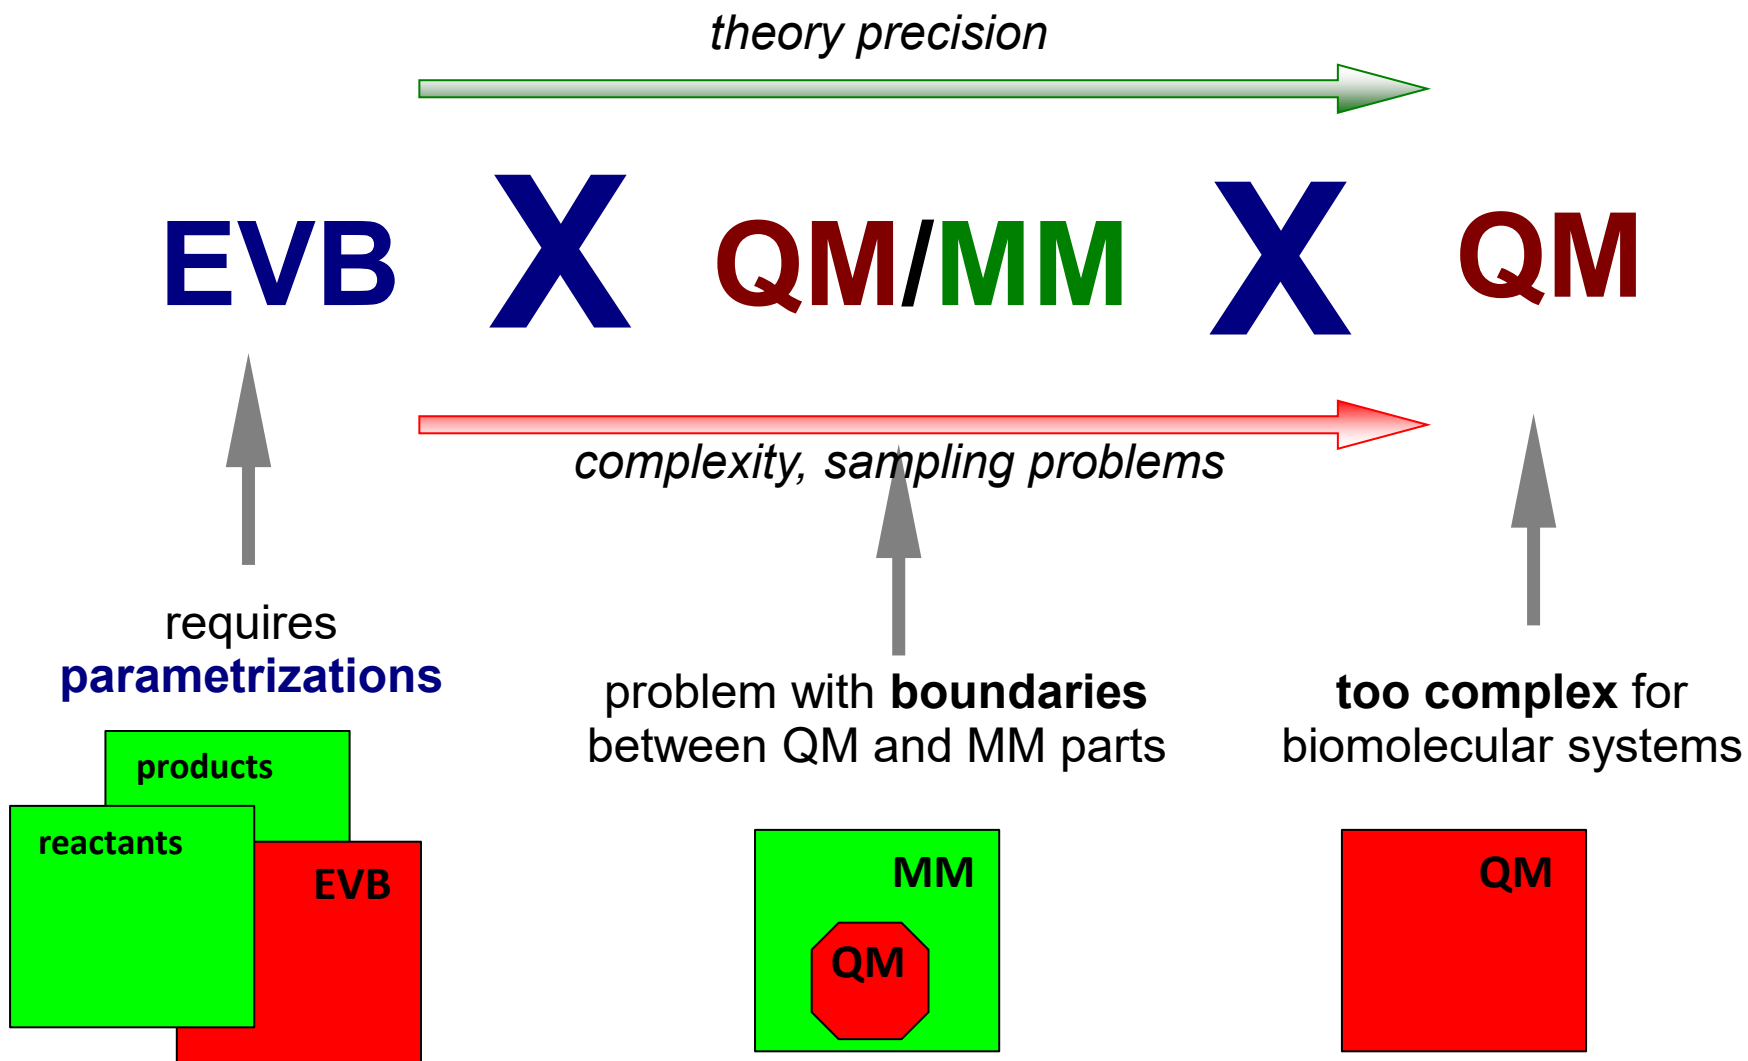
theory precision

EVB X QM/MM X QM

complexity, sampling problems

requires **parametrizations**

problem with **boundaries** between QM and MM parts

**too complex** for biomolecular systems

products

reactants

EVB

MM

QM

QM